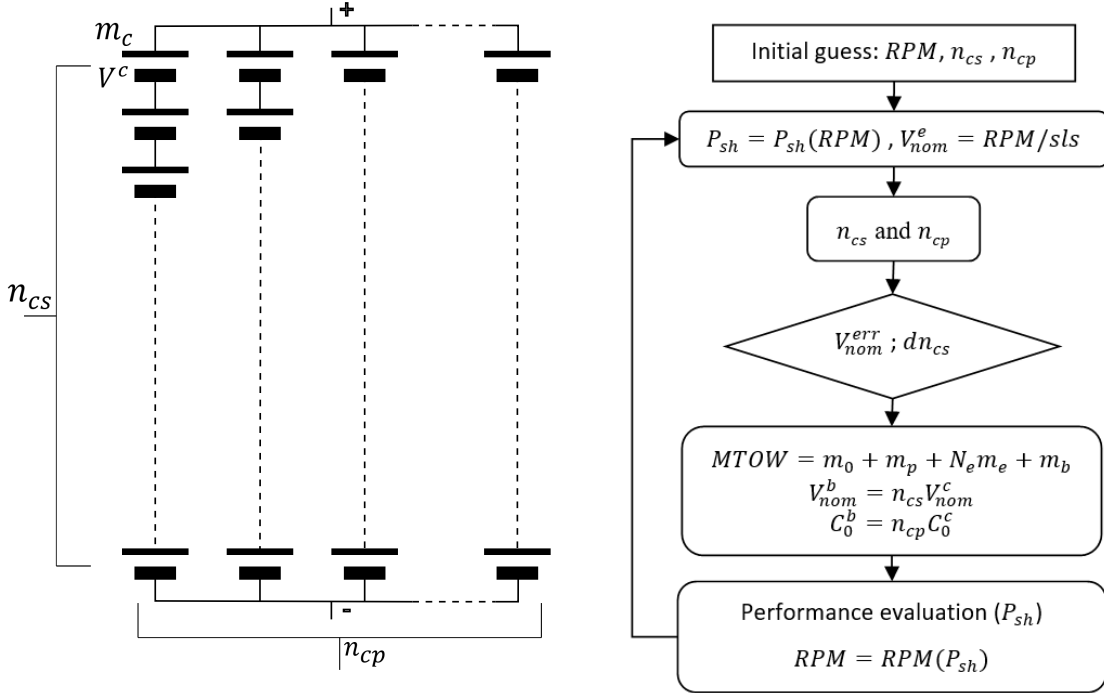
$m_c$

$V^c$

+

$n_{cs}$

-

$n_{cp}$

Initial guess: $RPM$, $n_{cs}$ , $n_{cp}$

$P_{sh} = P_{sh}(RPM)$ , $V_{nom}^{e} = RPM/sls$

$n_{cs}$ and $n_{cp}$

$V_{nom}^{err}$ ; $dn_{cs}$

$MTOW = m_0 + m_p + N_e m_e + m_b$
$V_{nom}^{b} = n_{cs} V_{nom}^{c}$
$C_0^b = n_{cp} C_0^c$

Performance evaluation ($P_{sh}$)

$RPM = RPM(P_{sh})$